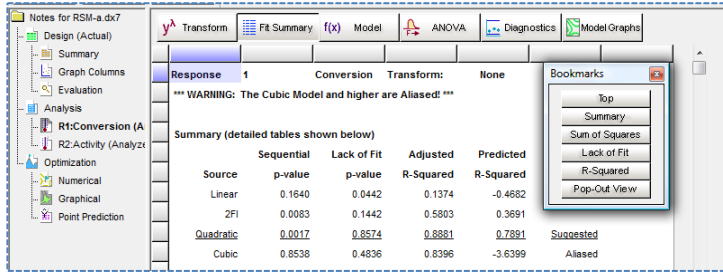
Notes for RSM-a.dx7
Design (Actual)
Summary
Graph Columns
Evaluation
Analysis
R1:Conversion (A
R2:Activity (Analyze
Optimization
Numerical
Graphical
Point Prediction

Transform
Fit Summary
f(x) Model
ANOVA
Diagnostics
Model Graphs

Response 1 Conversion Transform: None
*** WARNING: The Cubic Model and higher are Aliased! ***

Summary (detailed tables shown below)

| Source | Sequential p-value | Lack of Fit p-value | Adjusted R-Squared | Predicted R-Squared | |
|---|---|---|---|---|---|
| Linear | 0.1640 | 0.0442 | 0.1374 | -0.4682 | |
| 2FI | 0.0083 | 0.1442 | 0.5803 | 0.3691 | |
| Quadratic | 0.0017 | 0.8574 | 0.8881 | 0.7891 | Suggested |
| Cubic | 0.8538 | 0.4836 | 0.8396 | -3.6399 | Aliased |

Bookmarks
Top
Summary
Sum of Squares
Lack of Fit
R-Squared
Pop-Out View